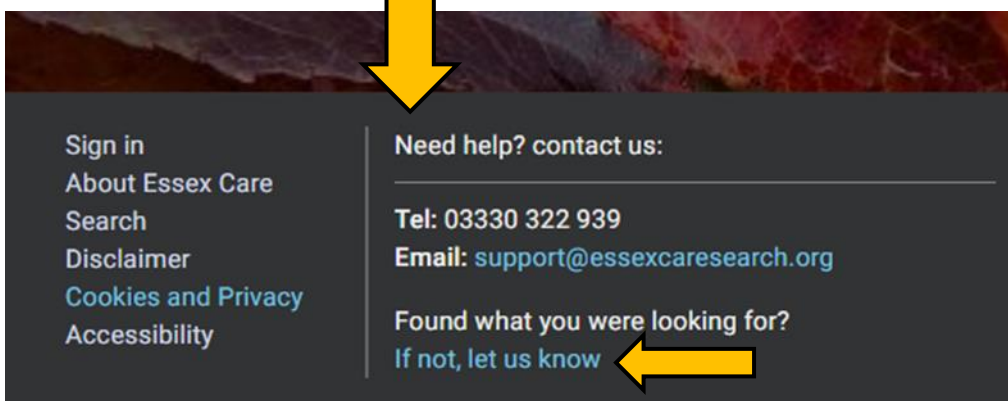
Sign in
About Essex Care Search
Disclaimer
Cookies and Privacy
Accessibility

Need help? contact us:

Tel: 03330 322 939
Email: support@essexcaresearch.org

Found what you were looking for?
If not, let us know